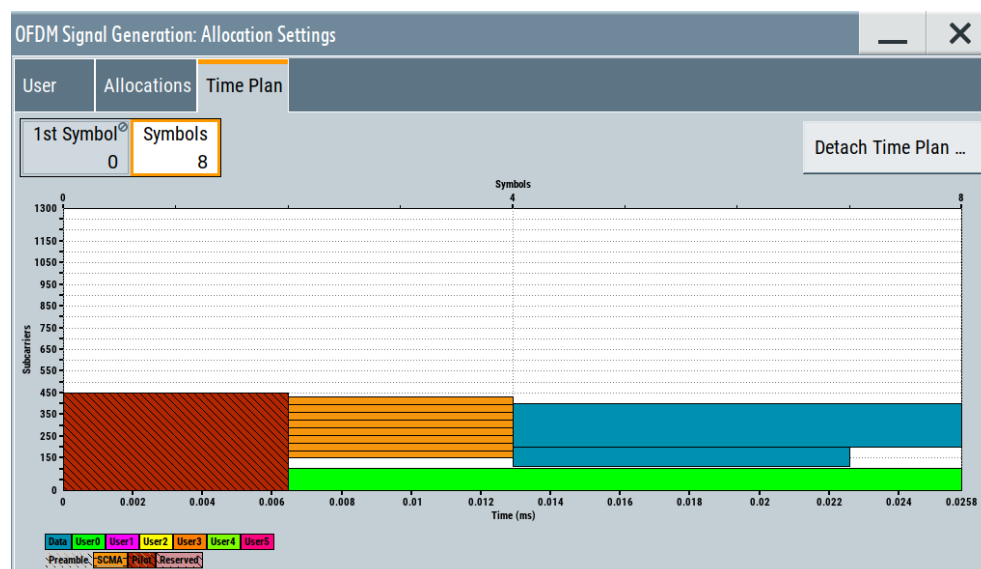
OFDM Signal Generation: Allocation Settings

User | Allocations | Time Plan

1st Symbol 0
Symbols 8

Detach Time Plan ...

Symbols
0 4 8

Subcarriers
1300
1150
1050
950
850
750
650
550
450
350
250
150
0

0 0.002 0.004 0.006 0.008 0.01 0.012 0.014 0.016 0.018 0.02 0.022 0.024 0.0258
Time (ms)

Data User0 User1 User2 User3 User4 User5
Preamble SCMA Pilot Reserved